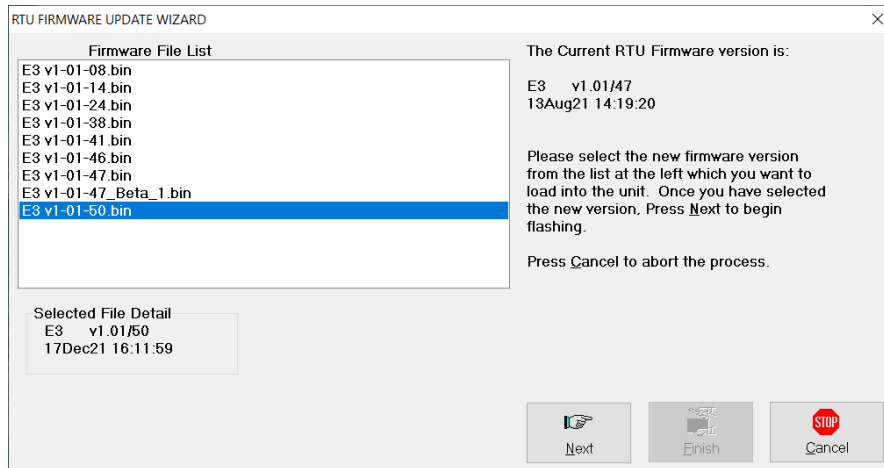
RTU FIRMWARE UPDATE WIZARD

×

Firmware File List

E3 v1-01-08.bin
E3 v1-01-14.bin
E3 v1-01-24.bin
E3 v1-01-38.bin
E3 v1-01-41.bin
E3 v1-01-46.bin
E3 v1-01-47.bin
E3 v1-01-47_Beta_1.bin
E3 v1-01-50.bin

The Current RTU Firmware version is:

E3 v1.01/47
13Aug21 14:19:20

Please select the new firmware version from the list at the left which you want to load into the unit. Once you have selected the new version, Press Next to begin flashing.

Press Cancel to abort the process.

Selected File Detail
E3 v1.01/50
17Dec21 16:11:59

Next

Finish

STOP
Cancel